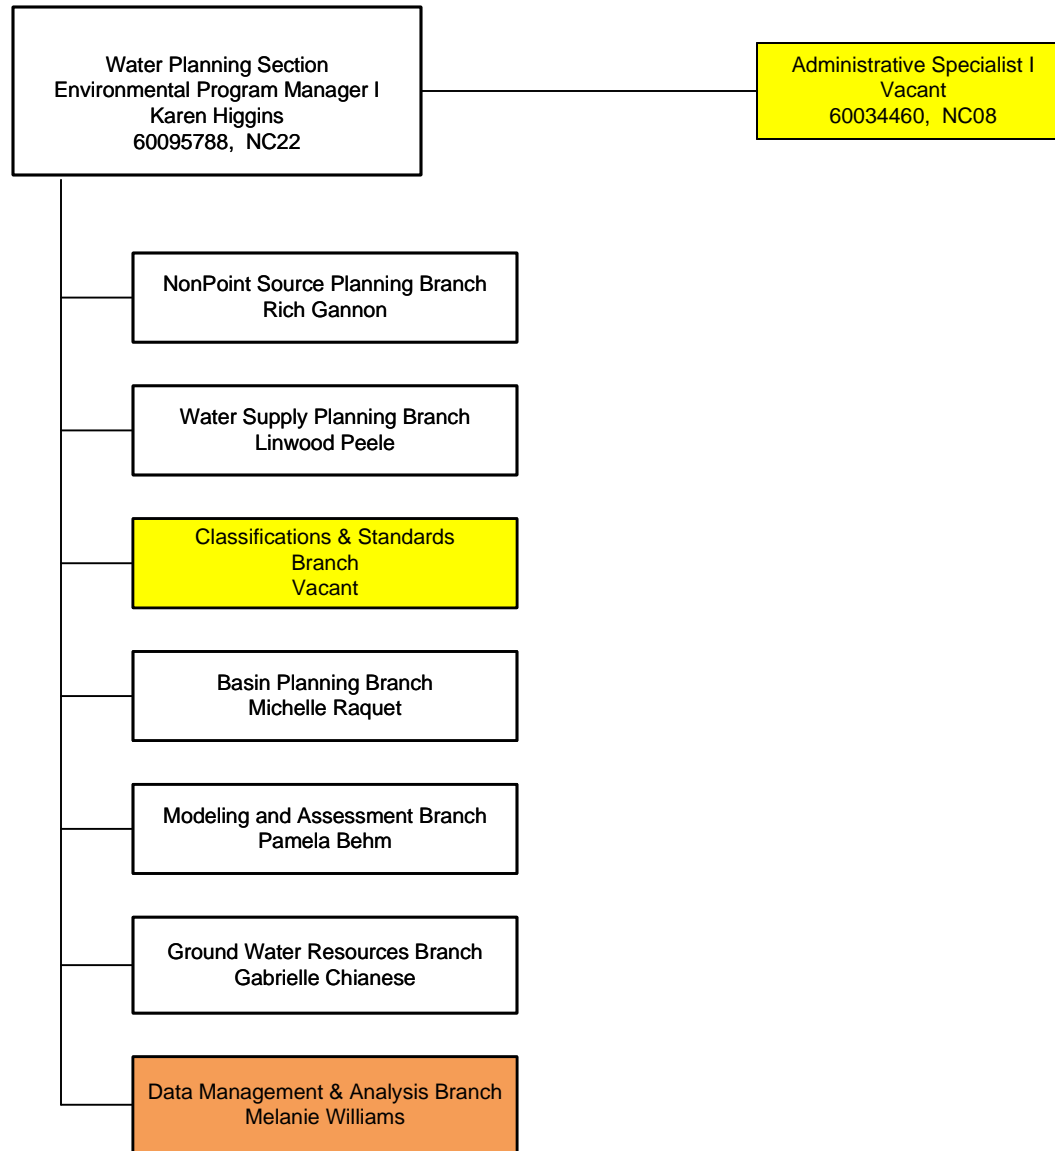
Water Planning Section
Environmental Program Manager I
Karen Higgins
60095788, NC22

Administrative Specialist I
Vacant
60034460, NC08

NonPoint Source Planning Branch
Rich Gannon

Water Supply Planning Branch
Linwood Peele

Classifications & Standards Branch
Vacant

Basin Planning Branch
Michelle Raquet

Modeling and Assessment Branch
Pamela Behm

Ground Water Resources Branch
Gabrielle Chianese

Data Management & Analysis Branch
Melanie Williams